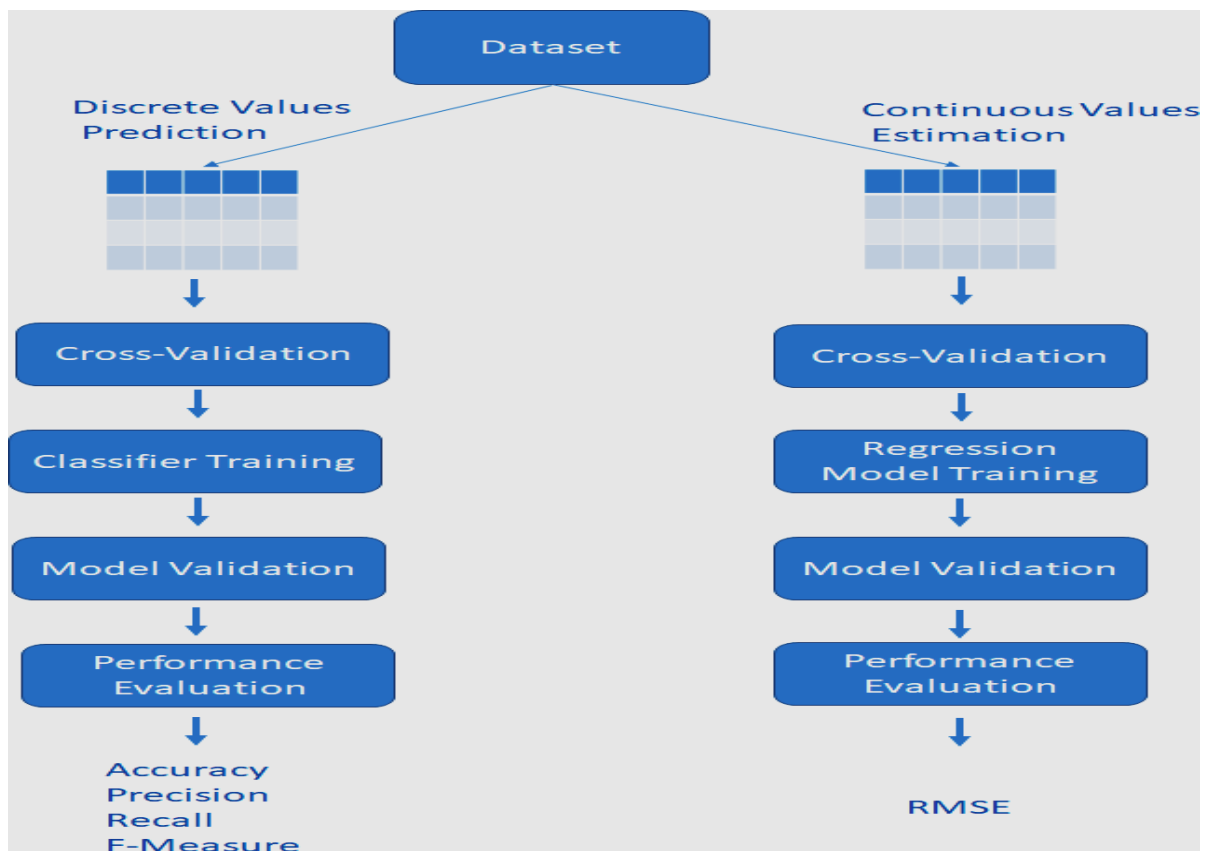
Dataset

Discrete Values Prediction

Cross-Validation

Classifier Training

Model Validation

Performance Evaluation

Accuracy
Precision
Recall
F-Measure

Continuous Values Estimation

Cross-Validation

Regression Model Training

Model Validation

Performance Evaluation

RMSE